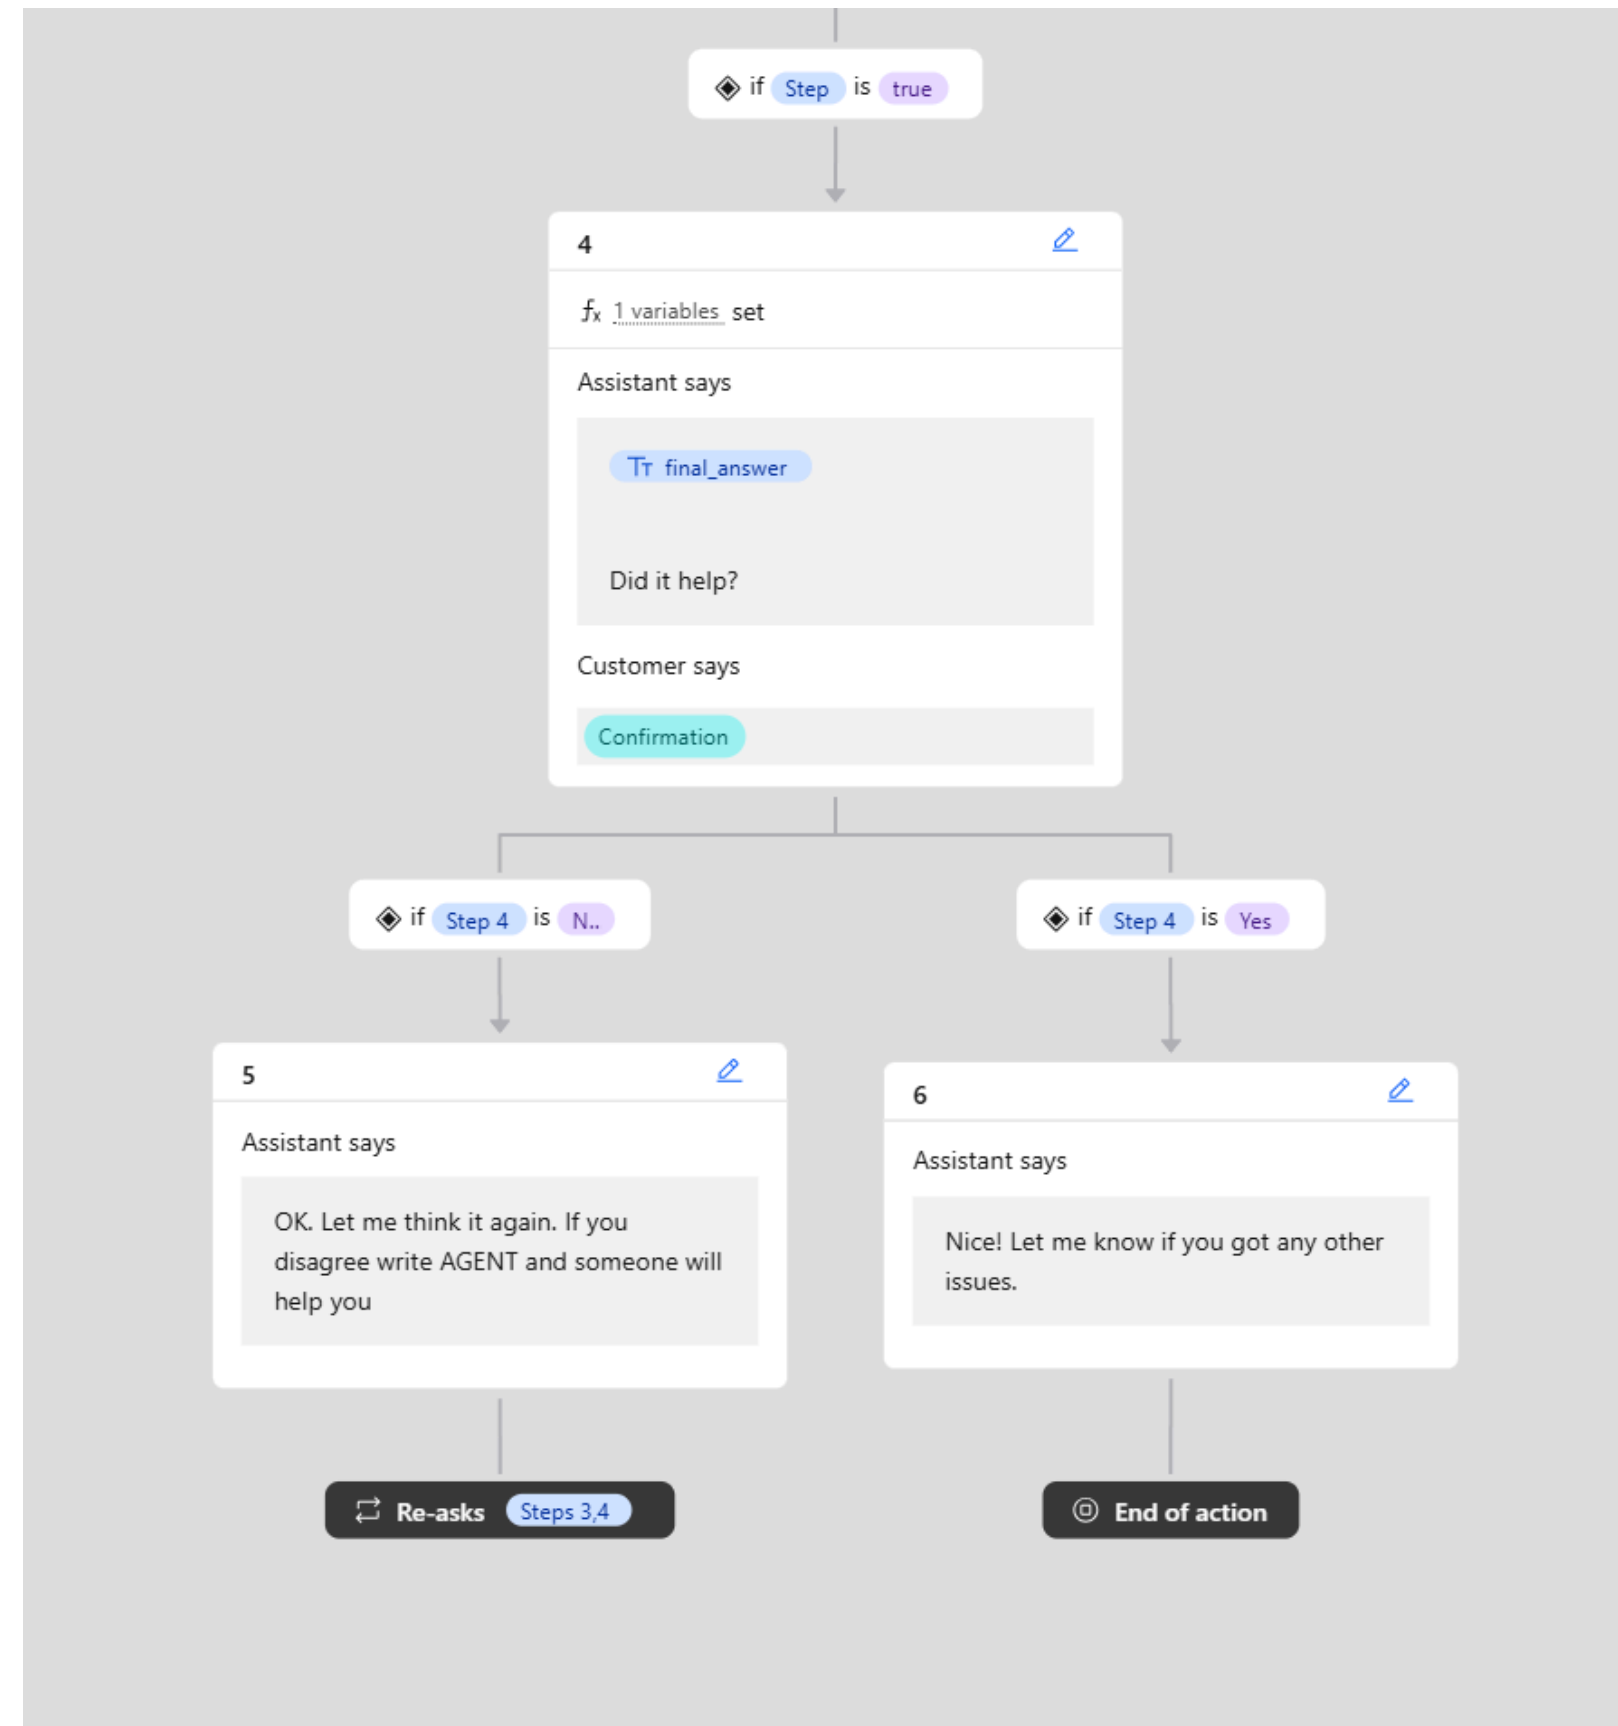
if Step is true

4

$f_x$ 1 variables set

Assistant says

Tт final_answer

Did it help?

Customer says

Confirmation

if Step 4 is N..

if Step 4 is Yes

5

Assistant says

OK. Let me think it again. If you disagree write AGENT and someone will help you

6

Assistant says

Nice! Let me know if you got any other issues.

Re-asks Steps 3,4

End of action